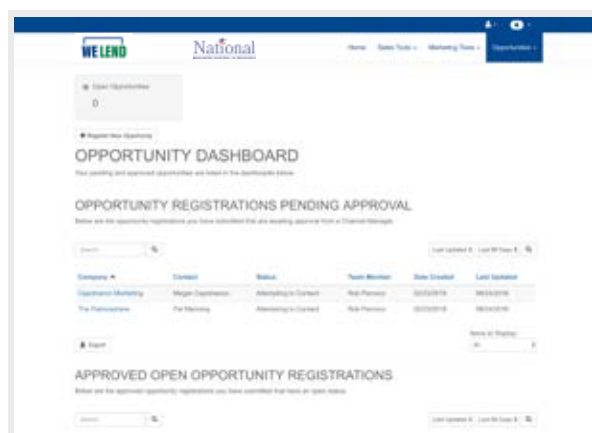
WE LEND National

Home Sales Tools Marketing Tools Opportunities

Open Opportunities
0

+ Register New Opportunity

OPPORTUNITY DASHBOARD

Your pending and approved opportunities are listed in the dashboards below.

OPPORTUNITY REGISTRATIONS PENDING APPROVAL

Below are the opportunity registrations you have submitted that are awaiting approval from a Channel Manager.

Search

Last Updated Last 90 Days

| Company | Contact | Status | Team Member | Date Created | Last Updated |
|---|---|---|---|---|---|
| Capobianco Marketing | Megan Capobianco | Attempting to Contact | Rob Parsons | 02/23/2018 | 06/24/2018 |
| The Patrioteshere | Pat Manning | Attempting to Contact | Rob Parsons | 02/23/2018 | 06/24/2018 |

Items to Display
All

Export

APPROVED OPEN OPPORTUNITY REGISTRATIONS

Below are the approved opportunity registrations you have submitted that have an open status.

Search

Last Updated Last 90 Days